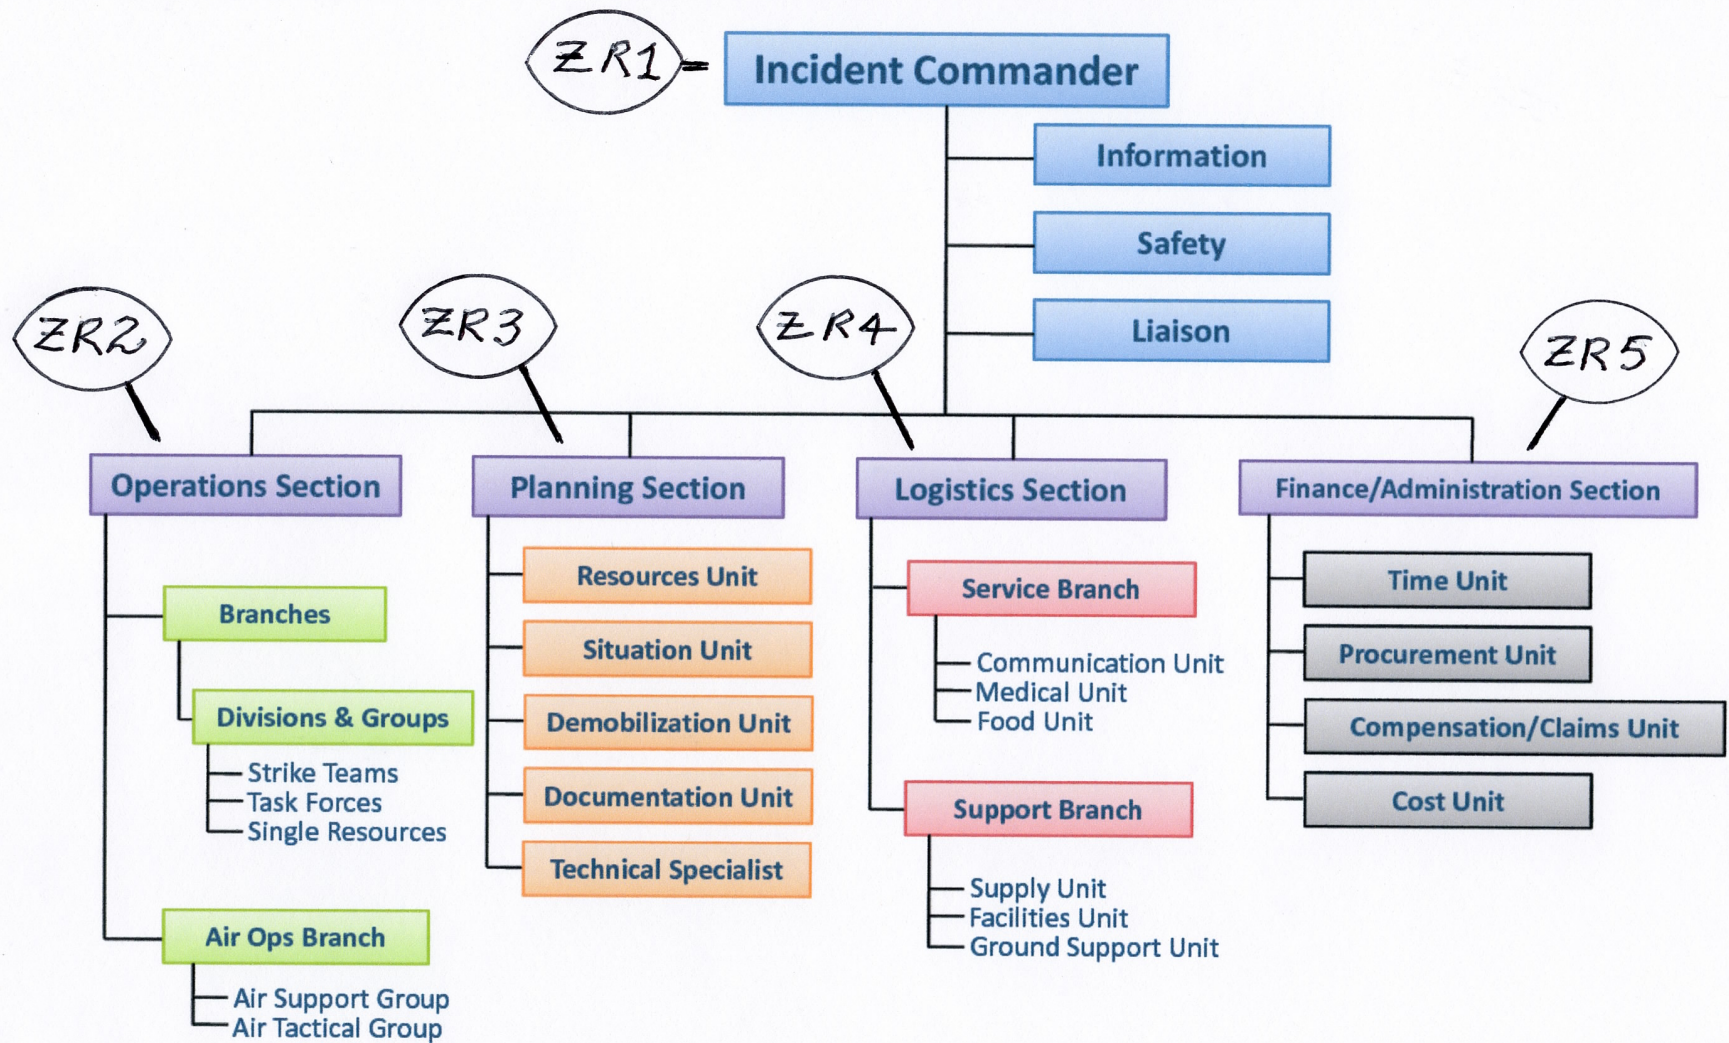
ZR1

Incident Commander

Information

Safety

Liaison

ZR2

ZR3

ZR4

ZR5

Operations Section

Branches

Divisions & Groups

Strike Teams
Task Forces
Single Resources

Air Ops Branch

Air Support Group
Air Tactical Group

Planning Section

Resources Unit

Situation Unit

Demobilization Unit

Documentation Unit

Technical Specialist

Logistics Section

Service Branch

Communication Unit
Medical Unit
Food Unit

Support Branch

Supply Unit
Facilities Unit
Ground Support Unit

Finance/Administration Section

Time Unit

Procurement Unit

Compensation/Claims Unit

Cost Unit